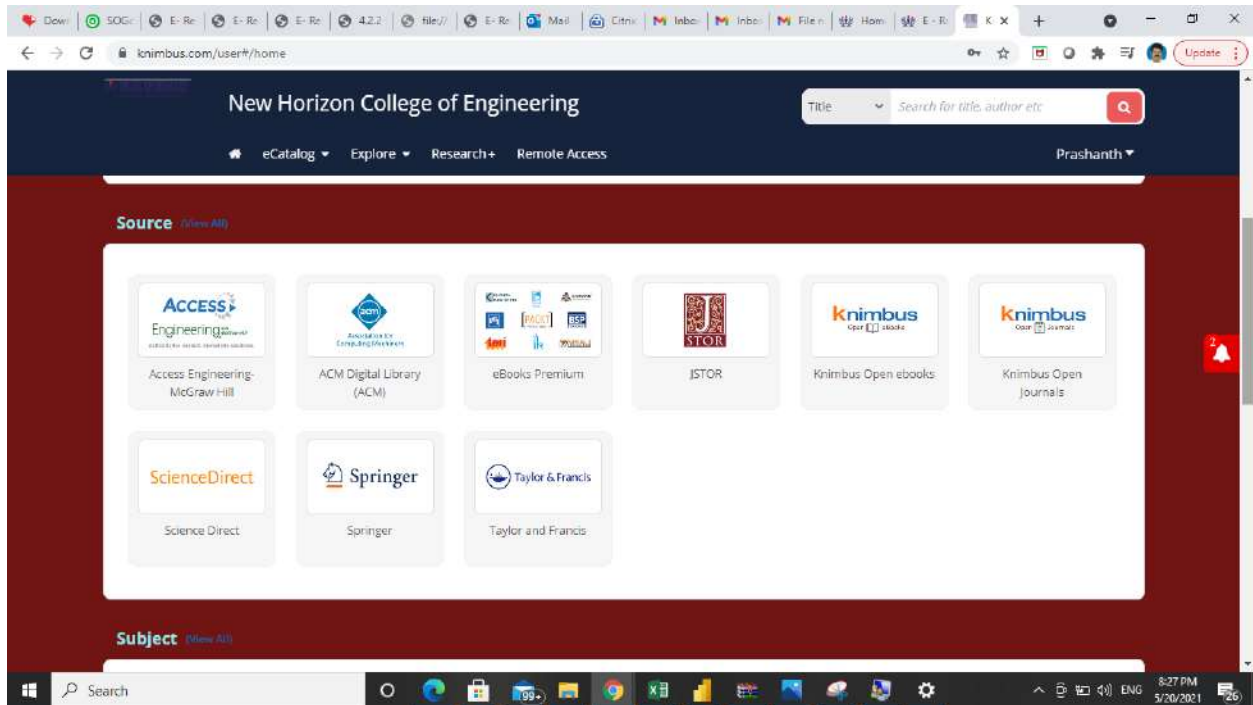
Dow | SOG | E-Re | E-Re | E-Re | 4.2.2 | file:// | E-Re | Mail | Citrix | Inbox | Inbox | File | Hom | E-R | K ×

knimbus.com/user#/home

Update

New Horizon College of Engineering

Title

Search for title, author etc

eCatalog ▾ Explore ▾ Research+ Remote Access

Prashanth ▾

Source (View All)

ACCESS Engineering

Access Engineering-McGraw Hill

acm Association for Computing Machinery

ACM Digital Library (ACM)

PACKT BSP

eBooks Premium

JSTOR

JSTOR

knimbus Open ebooks

Knimbus Open ebooks

knimbus Open Journals

Knimbus Open Journals

ScienceDirect

Science Direct

Springer

Springer

Taylor & Francis

Taylor and Francis

2

Subject (View All)

Search

99+

8:27 PM
5/20/2021

ENG

26